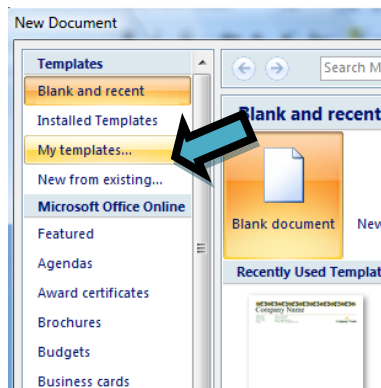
New Document

Templates
Blank and recent
Installed Templates
My templates...
New from existing...
Microsoft Office Online
Featured
Agendas
Award certificates
Brochures
Budgets
Business cards

Search M

Blank and recent

Blank document
New

Recently Used Templat

Company Name